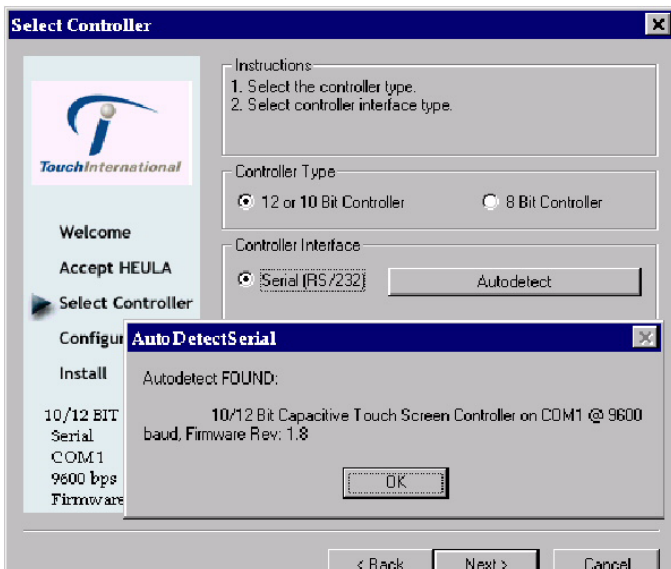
Select Controller

TouchInternational

Welcome
Accept HEULA
Select Controller
Configur
Install

10/12 BIT
Serial
COM1
9600 bps
Firmware

Instructions
1. Select the controller type.
2. Select controller interface type.

Controller Type
12 or 10 Bit Controller
8 Bit Controller

Controller Interface
Serial (RS/232)
Autodetect

AutoDetectSerial

Autodetect FOUND:

10/12 Bit Capacitive Touch Screen Controller on COM1 @ 9600 baud, Firmware Rev: 1.8

OK

< Back
Next >
Cancel